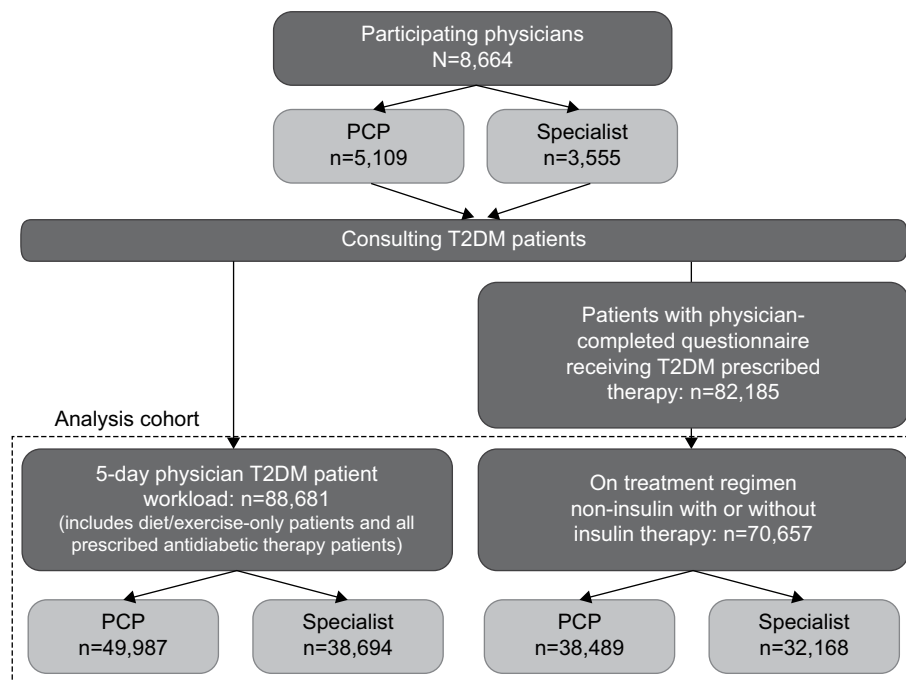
Participating physicians
N=8,664

PCP
n=5,109

Specialist
n=3,555

Consulting T2DM patients

Patients with physician-completed questionnaire receiving T2DM prescribed therapy: n=82,185

Analysis cohort

5-day physician T2DM patient workload: n=88,681
(includes diet/exercise-only patients and all prescribed antidiabetic therapy patients)

On treatment regimen non-insulin with or without insulin therapy: n=70,657

PCP
n=49,987

Specialist
n=38,694

PCP
n=38,489

Specialist
n=32,168